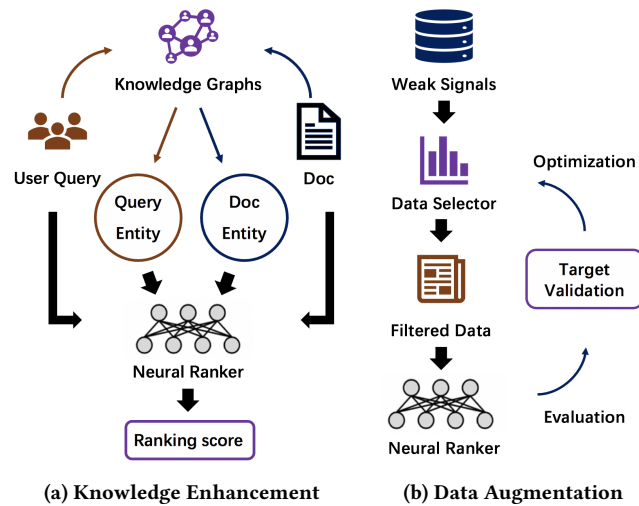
Knowledge Graphs

User Query

Query Entity

Doc Entity

Doc

Neural Ranker

Ranking score

(a) Knowledge Enhancement

Weak Signals

Data Selector

Filtered Data

Neural Ranker

Optimization

Target Validation

Evaluation

(b) Data Augmentation